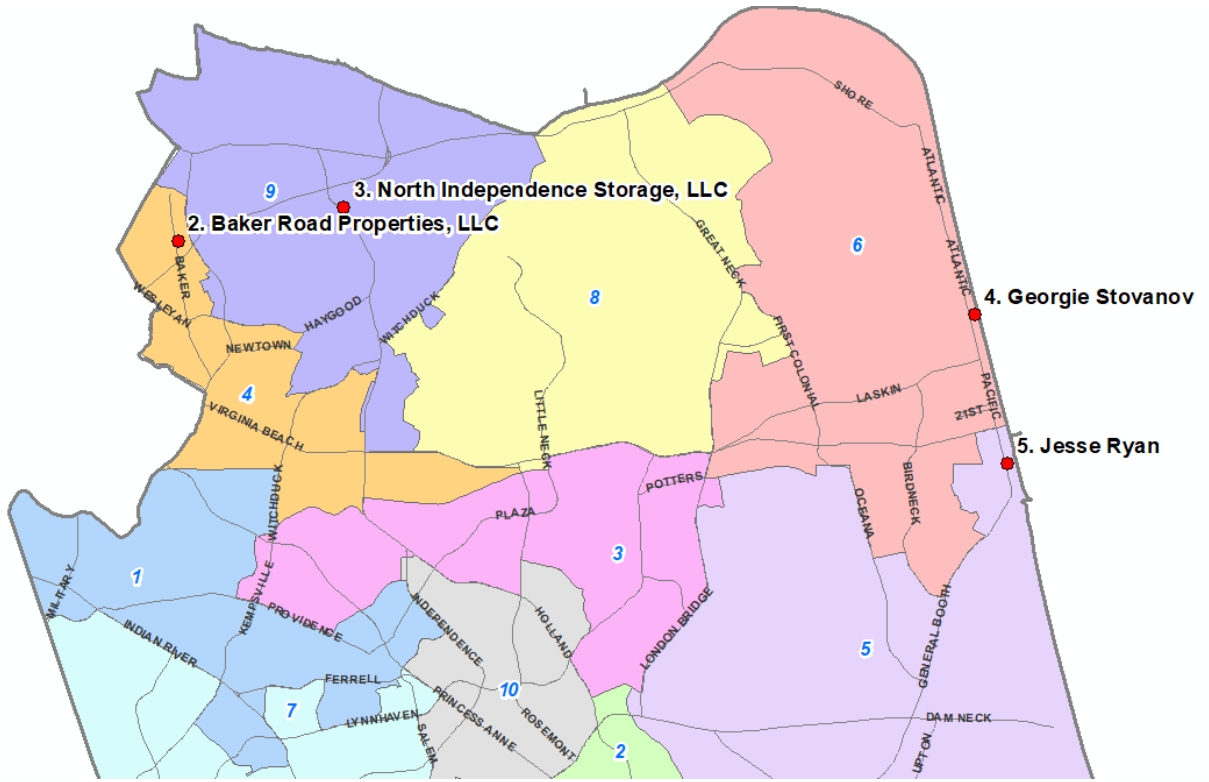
3. North Independence Storage, LLC
2. Baker Road Properties, LLC
4. Georgie Stovanov
5. Jesse Ryan

9
8
6
4
1
3
5
7
10
2

SHORE
ATLANTIC
ATLANTIC
GREAT NECK
BAKER
WESLEYAN
HAYGOOD
WITCHDUCK
NEWTOWN
FIRST COLONIAL
LASKIN
PACIFIC
21ST
VIRGINIA BEACH
LITTLE NECK
POTTERS
PLAZA
WITCHDUCK
OCEANA
BIRDNECK
MILITARY
KEMPSVILLE
PROVIDENCE
INDEPENDENCE
HOLLAND
LONDON BRIDGE
GENERAL BOOTH
INDIAN RIVER
FERRELL
LYNNHAVEN
SALEM
PRINCESS ANNE
ROSEMONT
DAM NECK
UPTON